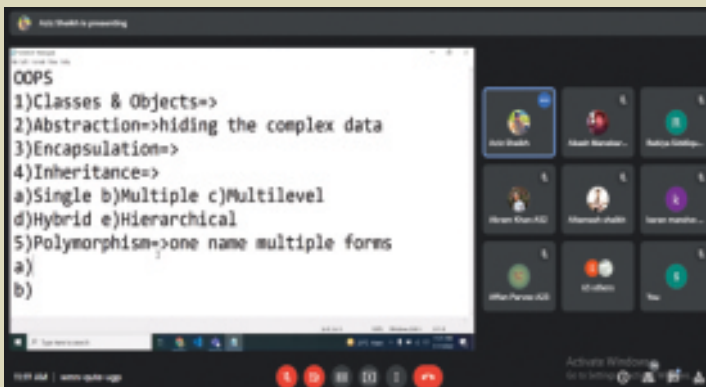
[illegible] Shaikh is presenting

OOPS
1)Classes & Objects=>
2)Abstraction=>hiding the complex data
3)Encapsulation=>
4)Inheritance=>
a)Single b)Multiple c)Multilevel
d)Hybrid e)Hierarchical
5)Polymorphism=>one name multiple forms
a)
b)

Azia Shaikh
Shaikh Manshar...
Rabiya Siddiqu...
Afreen Khan AGS
Khamash shaikh
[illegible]
Affan Parvez AGS
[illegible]
You

Activate Windows
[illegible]

11:11 AM | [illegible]